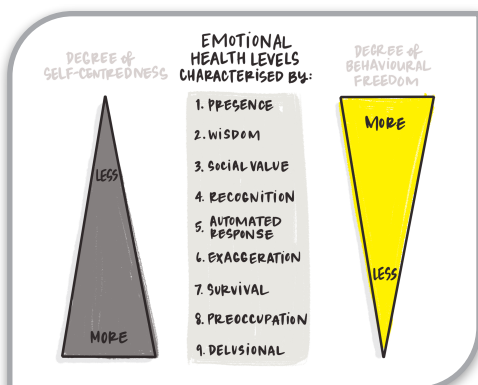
DEGREE of SELF-CENTREDNESS

EMOTIONAL HEALTH LEVELS CHARACTERISED BY:

DEGREE of BEHAVIOURAL FREEDOM

LESS

MORE

1. PRESENCE
2. WISDOM
3. SOCIAL VALUE
4. RECOGNITION
5. AUTOMATED RESPONSE
6. EXAGGERATION
7. SURVIVAL
8. PREOCCUPATION
9. DELUSIONAL

MORE

LESS